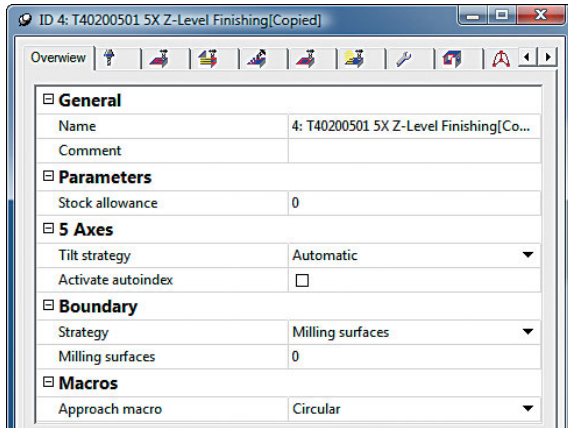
ID 4: T40200501 5X Z-Level Finishing[Copied]

Overview

⊟ General

| | |
|---|---|
| Name | 4: T40200501 5X Z-Level Finishing[Co... |
| Comment | |

⊟ Parameters

| | |
|---|---|
| Stock allowance | 0 |

⊟ 5 Axes

| | |
|---|---|
| Tilt strategy | Automatic |
| Activate autoindex | ☐ |

⊟ Boundary

| | |
|---|---|
| Strategy | Milling surfaces |
| Milling surfaces | 0 |

⊟ Macros

| | |
|---|---|
| Approach macro | Circular |